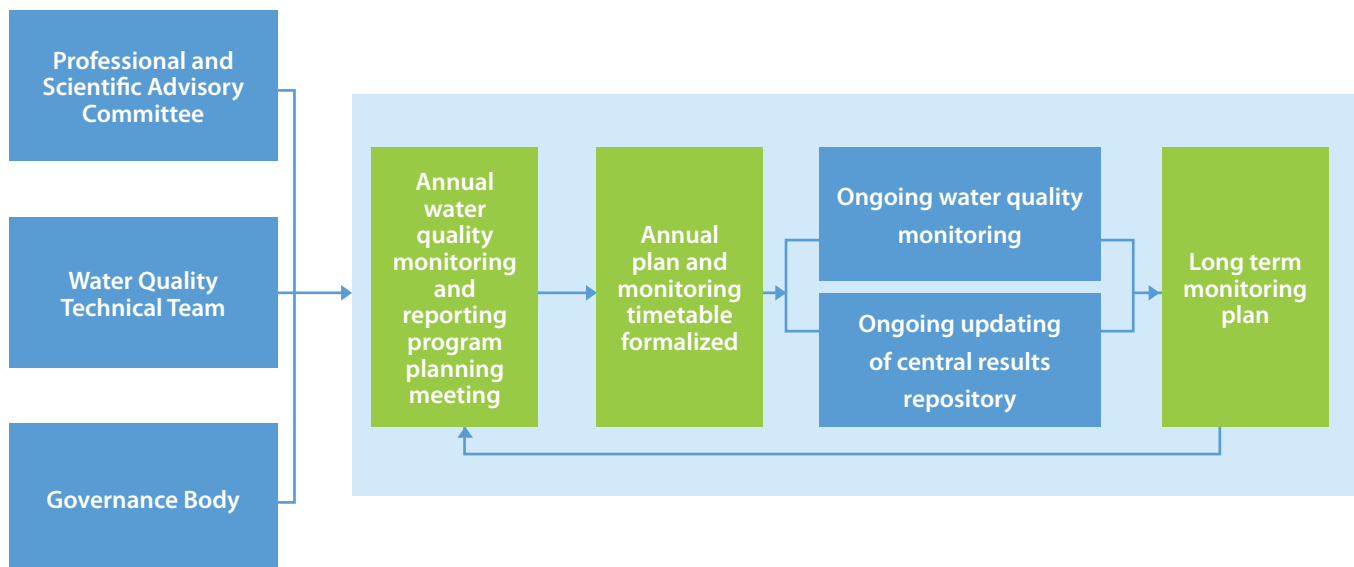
Professional and Scientific Advisory Committee

Water Quality Technical Team

Governance Body

Annual water quality monitoring and reporting program planning meeting

Annual plan and monitoring timetable formalized

Ongoing water quality monitoring

Ongoing updating of central results repository

Long term monitoring plan